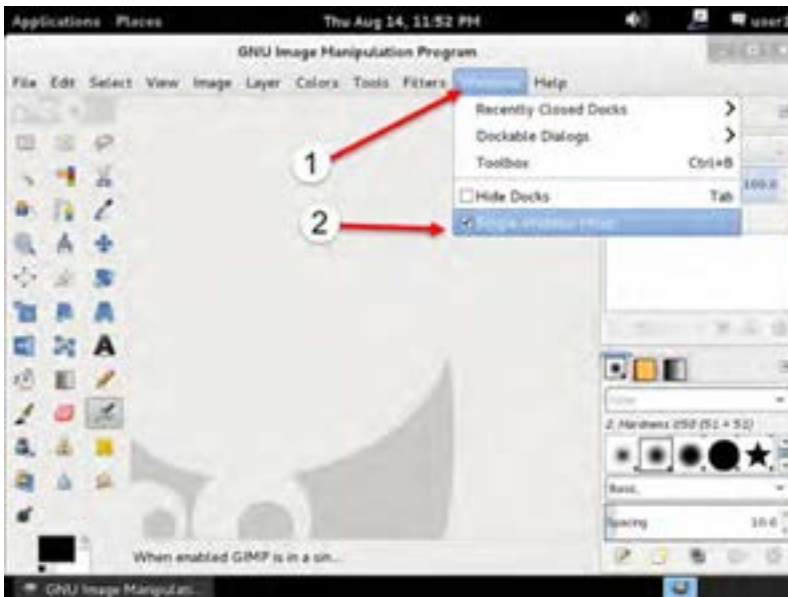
Applications Places

Thu Aug 14, 11:52 PM

user1

GNU Image Manipulation Program

File Edit Select View Image Layer Colors Tools Filters Windows Help

Recently Closed Docks

Dockable Dialogs

Toolbox Ctrl+B

Hide Docks Tab

Single-Window Mode

1

2

100.0

2. Hardness 050 (51 × 51)

Basic,

Spacing 10.0

When enabled GIMP is in a sin...

GNU Image Manipulati...